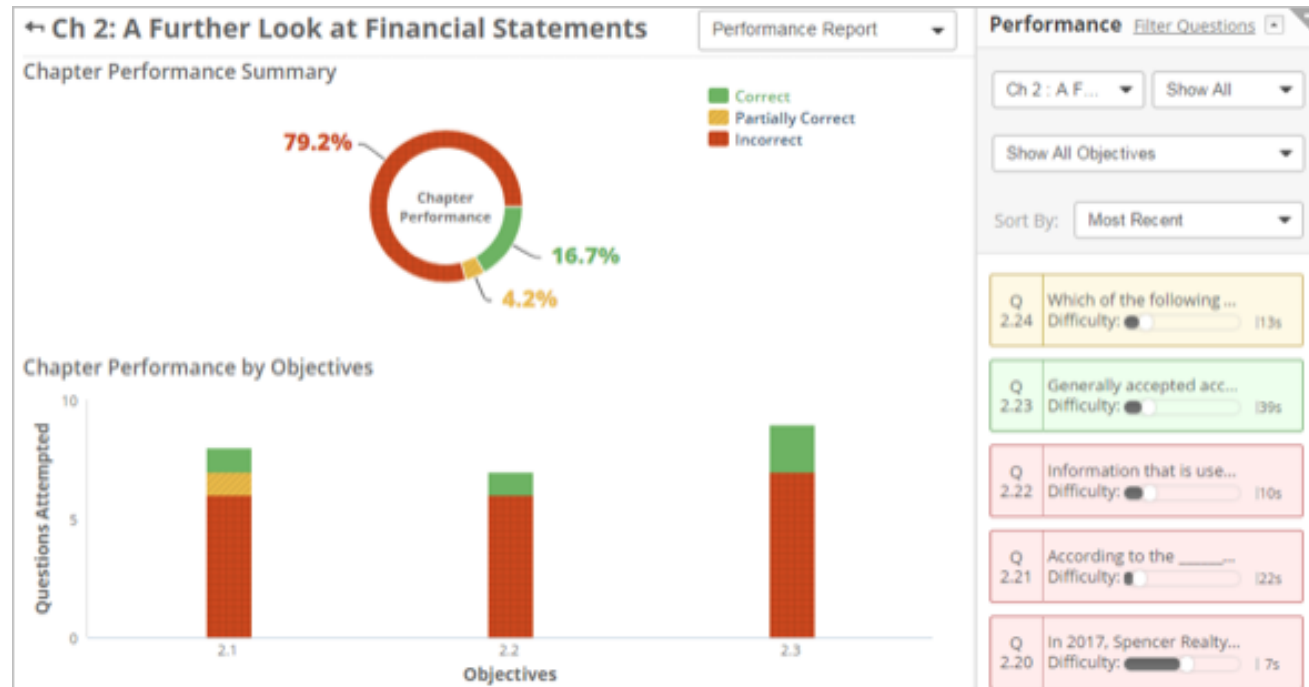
← Ch 2: A Further Look at Financial Statements

Performance Report

Chapter Performance Summary

Correct
Partially Correct
Incorrect

79.2%

Chapter Performance

16.7%

4.2%

Chapter Performance by Objectives

10

5

0

Questions Attempted

2.1

2.2

2.3

Objectives

Performance Filter Questions

Ch 2 : A F...

Show All

Show All Objectives

Sort By: Most Recent

Q 2.24 Which of the following ... Difficulty: 13s

Q 2.23 Generally accepted acc... Difficulty: 39s

Q 2.22 Information that is use... Difficulty: 10s

Q 2.21 According to the _____... Difficulty: 22s

Q 2.20 In 2017, Spencer Realty... Difficulty: 7s